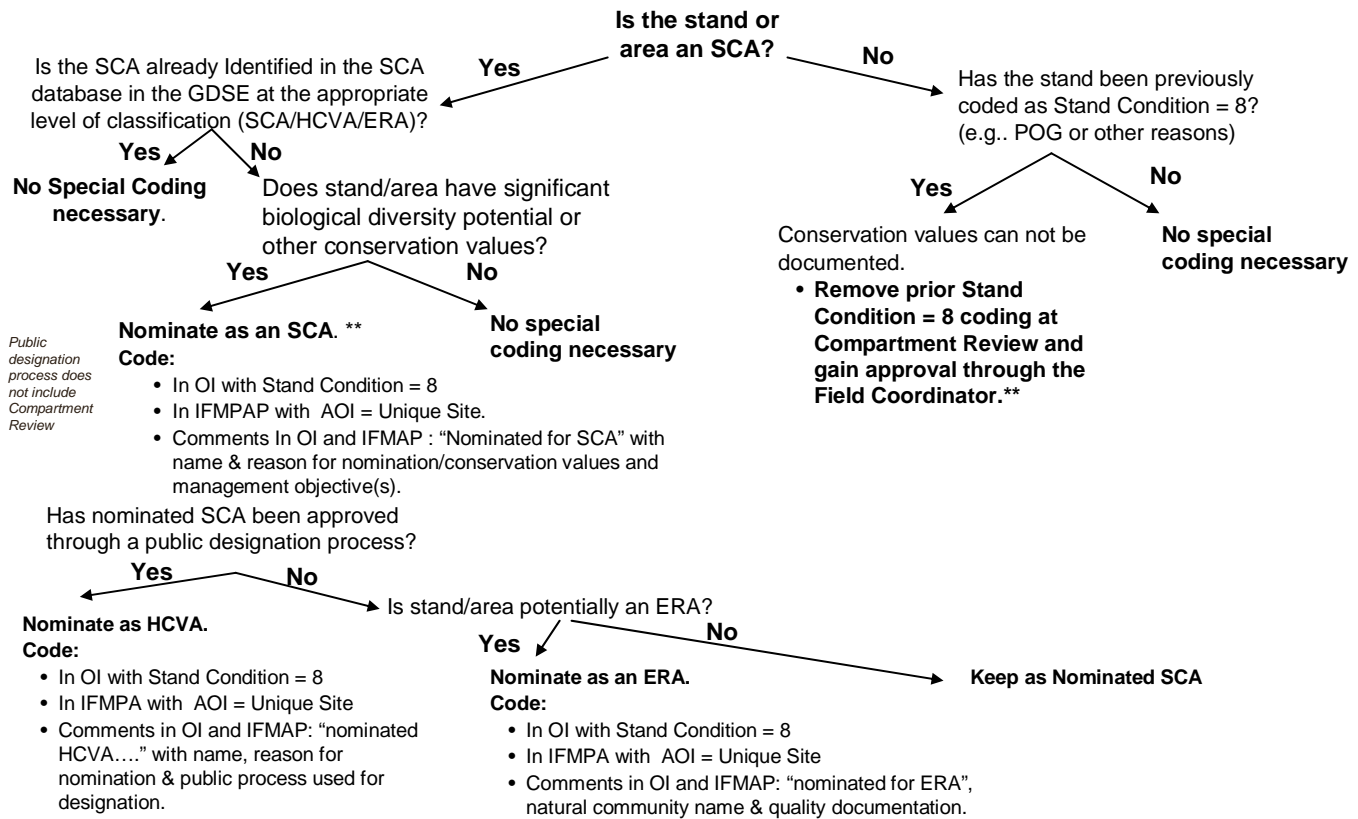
Is the stand or area an SCA?

Yes

No

Is the SCA already Identified in the SCA database in the GDSE at the appropriate level of classification (SCA/HCVA/ERA)?

Yes

No

No Special Coding necessary.

Does stand/area have significant biological diversity potential or other conservation values?

Yes

No

Nominate as an SCA. **

Code:

- In OI with Stand Condition = 8
- In IFMPAP with AOI = Unique Site.
- Comments In OI and IFMAP : "Nominated for SCA" with name & reason for nomination/conservation values and management objective(s).

No special coding necessary

Public designation process does not include Compartment Review

Has the stand been previously coded as Stand Condition = 8? (e.g.. POG or other reasons)

Yes

No

Conservation values can not be documented.

- Remove prior Stand Condition = 8 coding at Compartment Review and gain approval through the Field Coordinator.**

No special coding necessary

Has nominated SCA been approved through a public designation process?

Yes

No

Nominate as HCVA.

Code:

- In OI with Stand Condition = 8
- In IFMPA with AOI = Unique Site
- Comments in OI and IFMAP: "nominated HCVA…." with name, reason for nomination & public process used for designation.

Is stand/area potentially an ERA?

Yes

No

Nominate as an ERA.

Code:

- In OI with Stand Condition = 8
- In IFMPA with AOI = Unique Site
- Comments in OI and IFMAP: "nominated for ERA", natural community name & quality documentation.

Keep as Nominated SCA